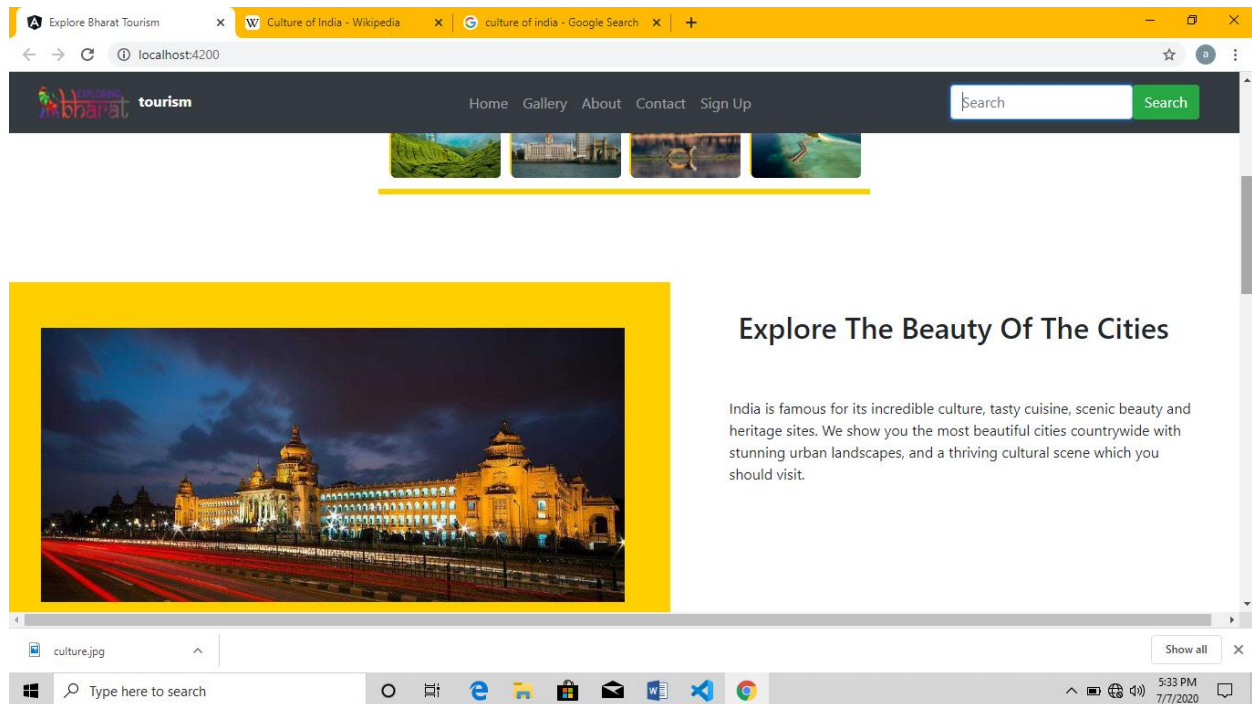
Explore Bharat Tourism ×
Culture of India - Wikipedia ×
culture of india - Google Search ×
+

localhost:4200

EXPLORING bharat tourism
Home Gallery About Contact Sign Up
Search
Search

Explore The Beauty Of The Cities

India is famous for its incredible culture, tasty cuisine, scenic beauty and heritage sites. We show you the most beautiful cities countrywide with stunning urban landscapes, and a thriving cultural scene which you should visit.

culture.jpg
Show all
×

Type here to search
5:33 PM
7/7/2020